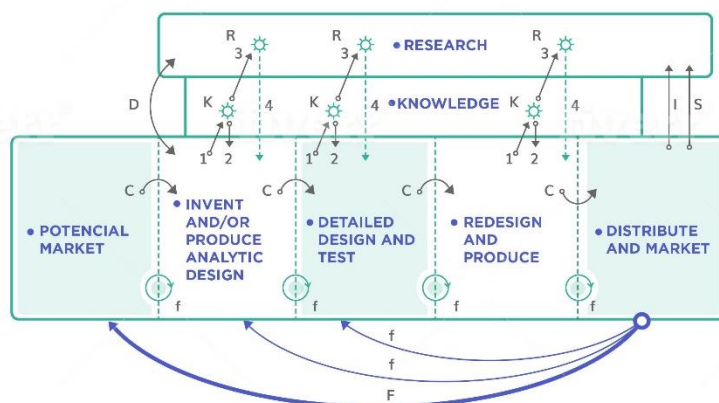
R
3
R
3
• RESEARCH
R
3
D
K
4
K
4
• KNOWLEDGE
K
4
I
S
1
2
1
2
1
2
C
C
C
C
• POTENCIAL MARKET
• INVENT AND/OR PRODUCE ANALYTIC DESIGN
• DETAILED DESIGN AND TEST
• REDESIGN AND PRODUCE
• DISTRIBUTE AND MARKET
f
f
f
f
f
f
F